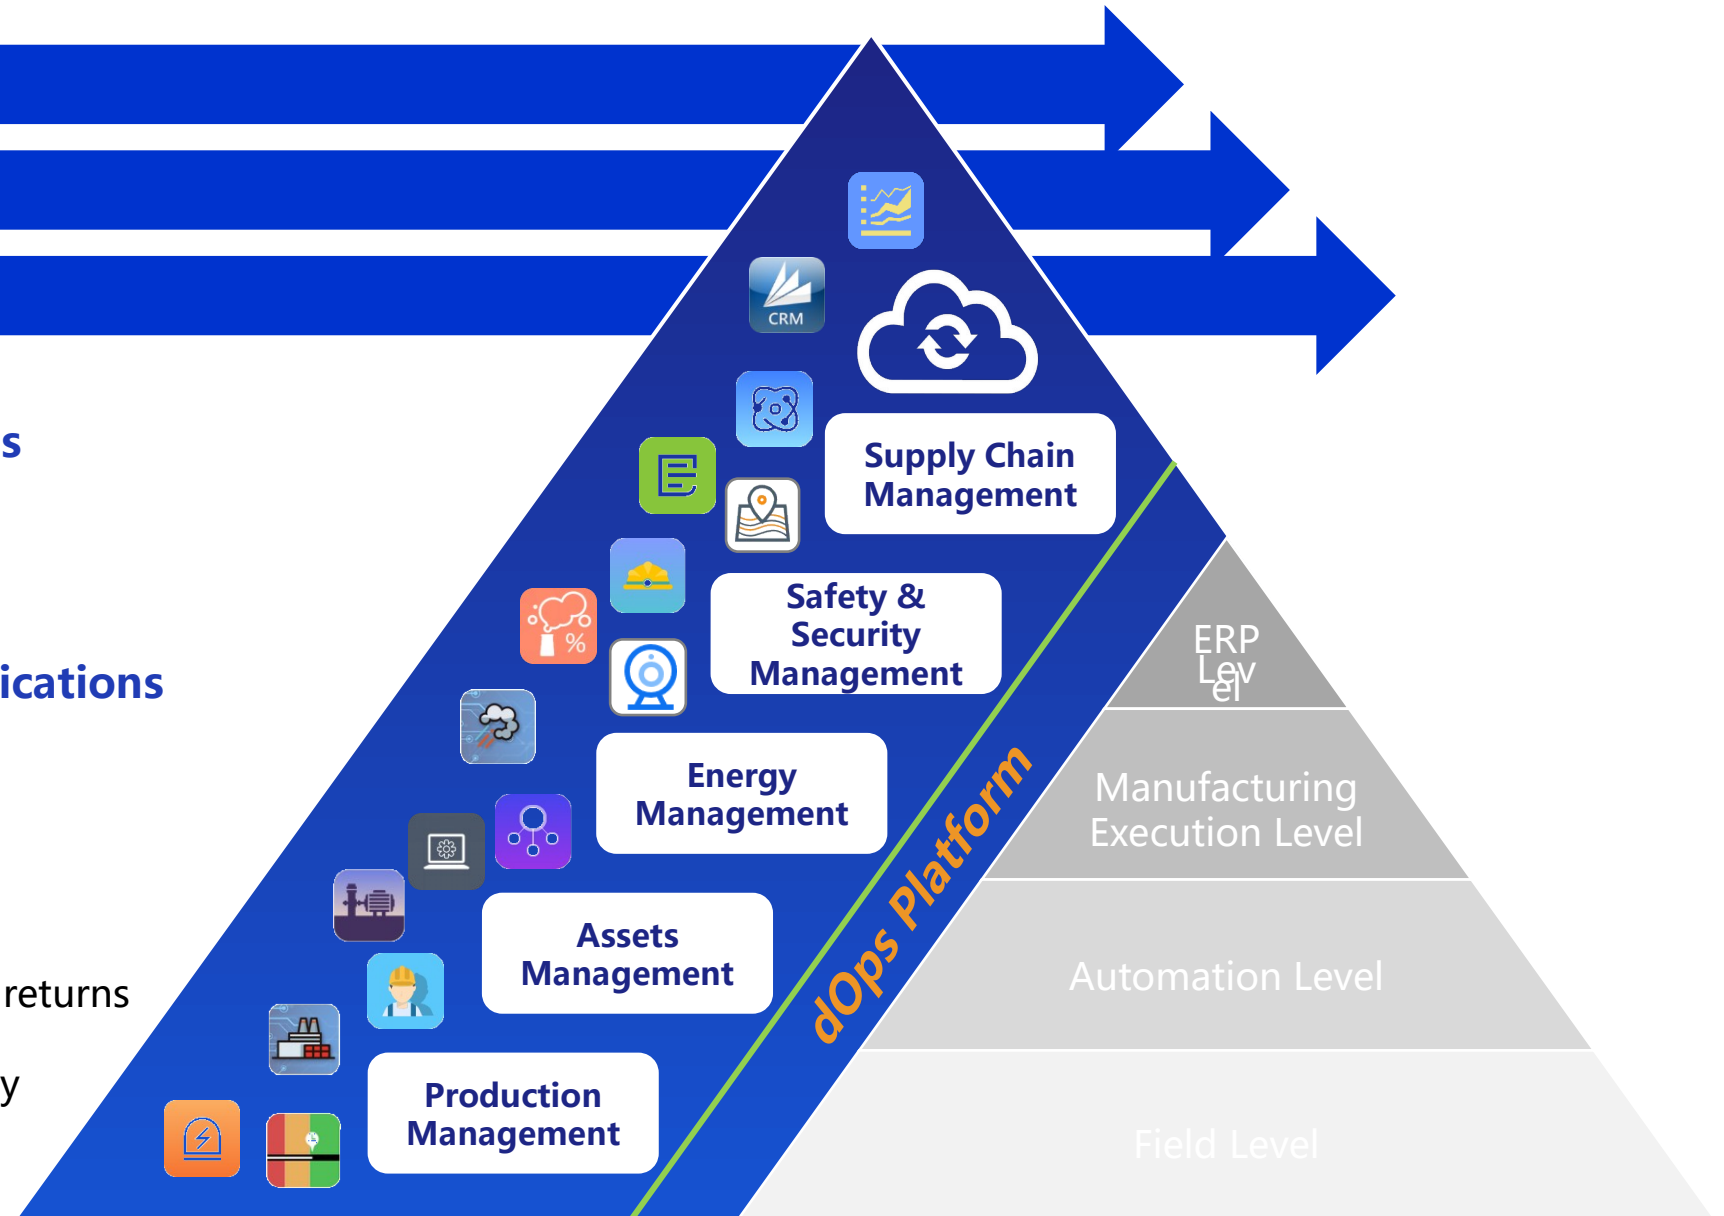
s

ications

returns

y

CRM

Supply Chain Management

Safety & Security Management

Energy Management

Assets Management

Production Management

dOps Platform

ERP Lev el

Manufacturing Execution Level

Automation Level

Field Level